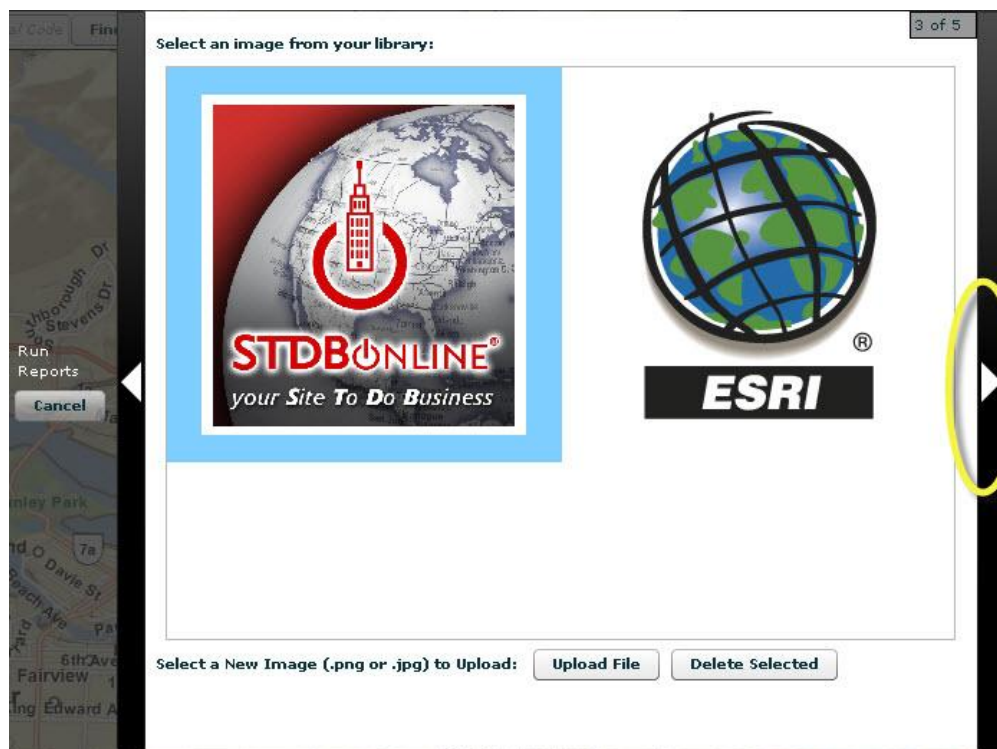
al Code | Fin

3 of 5

Select an image from your library:

STDBONLINE®
your Site To Do Business

®
ESRI

Run Reports
Cancel

Stevens Dr
borough Dr
nley Park
7a
Davie St
Beach Ave
Pa
6th Ave
Fairview
ing Edward A

Select a New Image (.png or .jpg) to Upload: Upload File Delete Selected